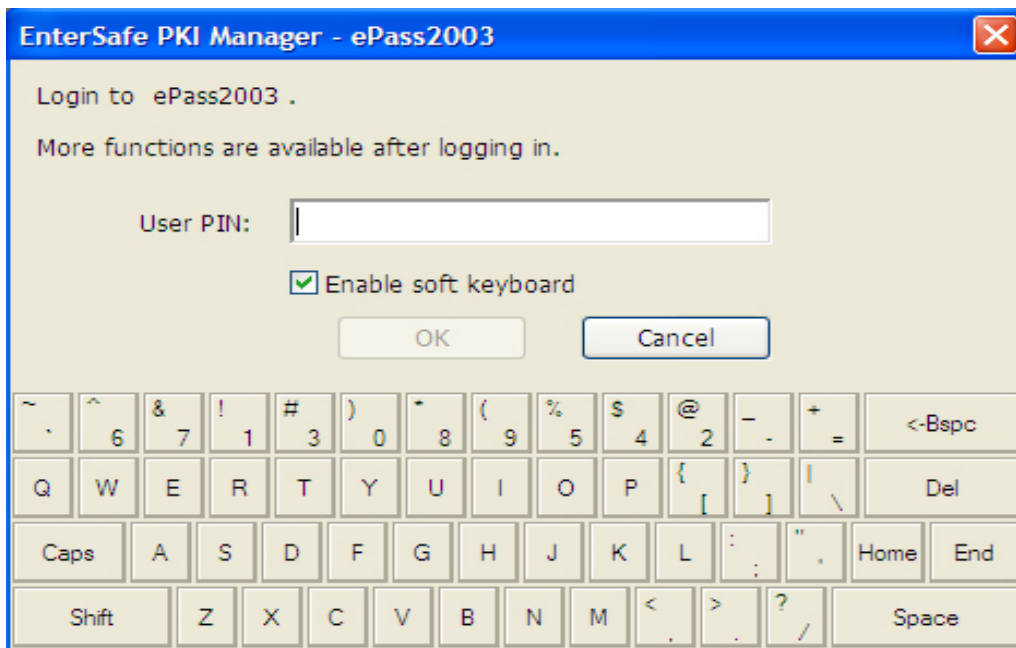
EnterSafe PKI Manager - ePass2003

Login to ePass2003 .

More functions are available after logging in.

User PIN:

Enable soft keyboard

OK

Cancel

~ \` ^ 6 & 7 ! 1 # 3 ) 0 * 8 ( 9 % 5 $ 4 @ 2 _ - + = <-Bspc

Q W E R T Y U I O P { [ } ] | \ Del

Caps A S D F G H J K L : ; " ' Home End

Shift Z X C V B N M < , > . ? / Space